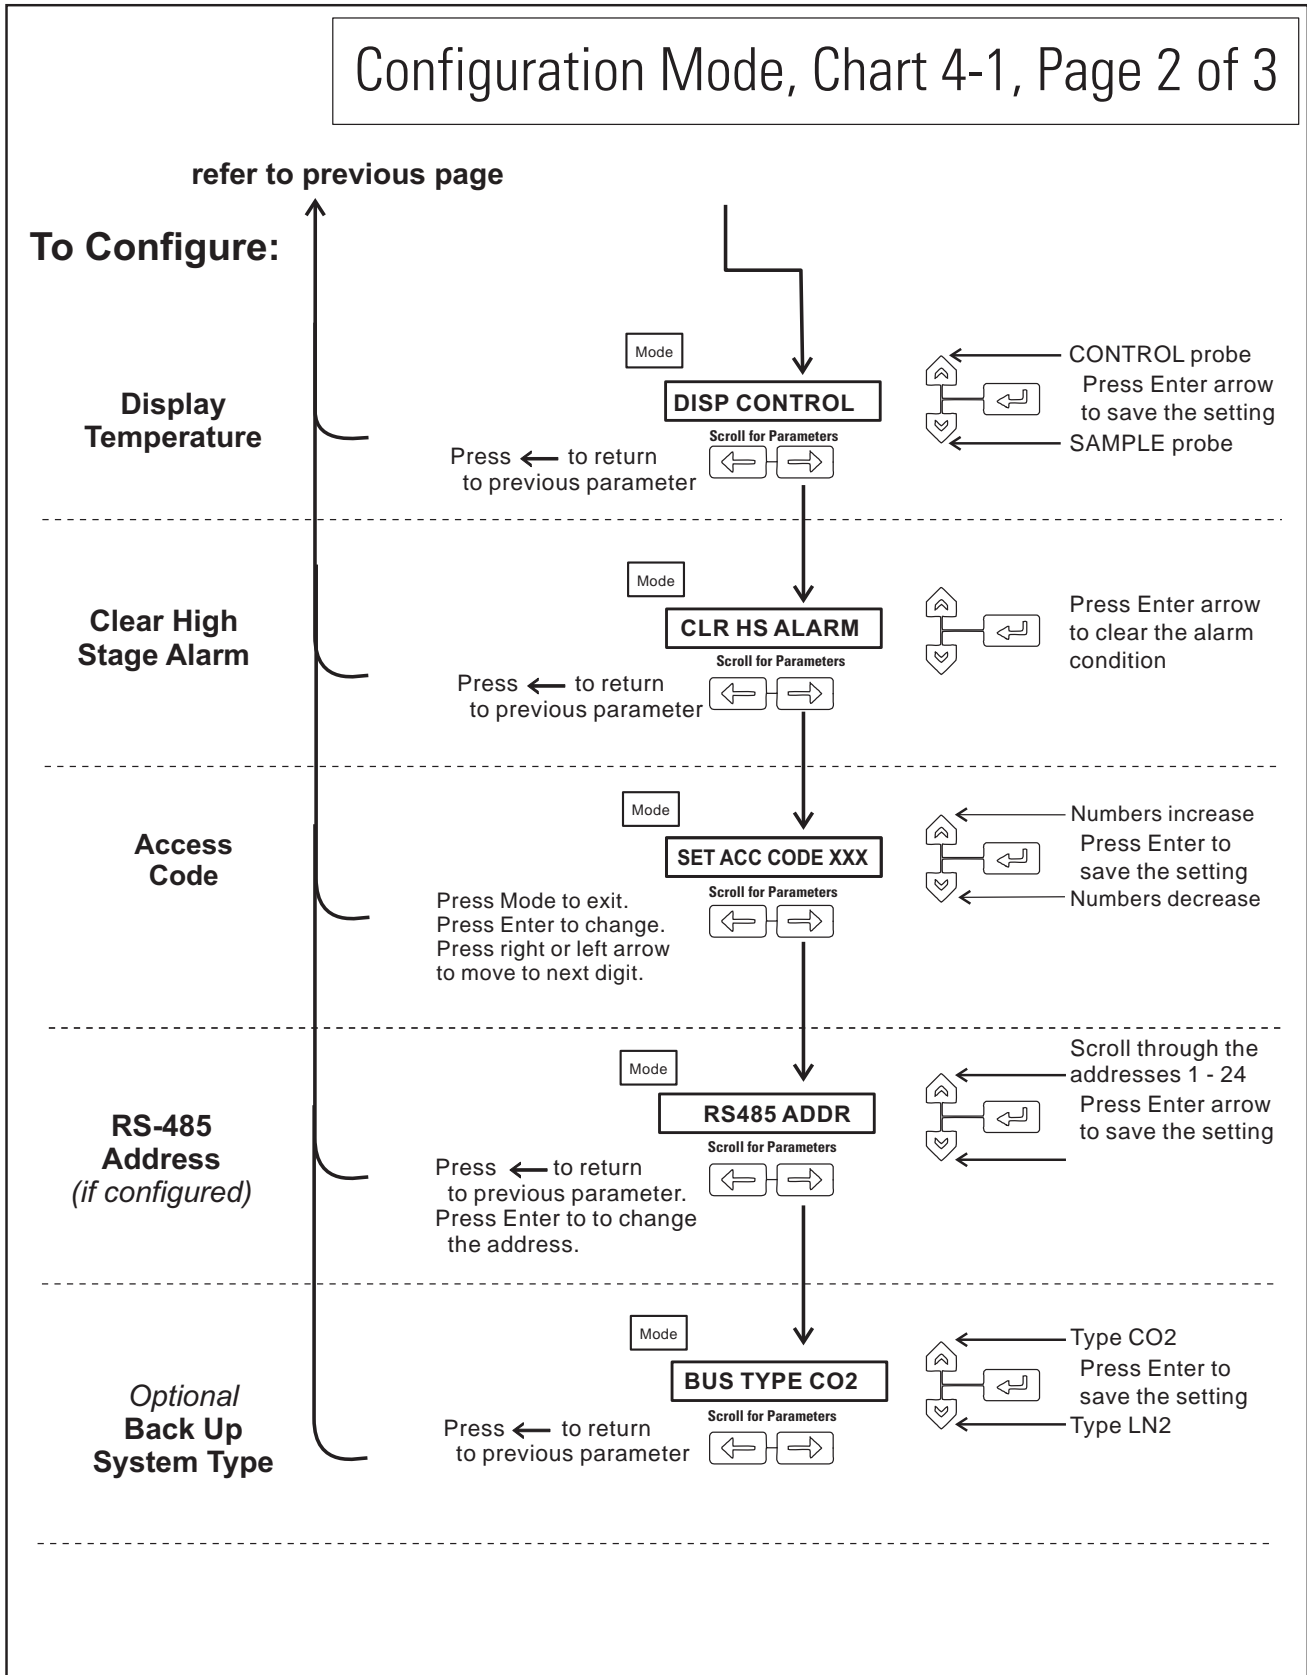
Configuration Mode, Chart 4-1, Page 2 of 3

refer to previous page

To Configure:

Display Temperature

Mode

DISP CONTROL

Scroll for Parameters

Press ← to return to previous parameter

CONTROL probe

Press Enter arrow to save the setting

SAMPLE probe

Clear High Stage Alarm

Mode

CLR HS ALARM

Scroll for Parameters

Press ← to return to previous parameter

Press Enter arrow to clear the alarm condition

Access Code

Mode

SET ACC CODE XXX

Scroll for Parameters

Press Mode to exit. Press Enter to change. Press right or left arrow to move to next digit.

Numbers increase

Press Enter to save the setting

Numbers decrease

RS-485 Address (if configured)

Mode

RS485 ADDR

Scroll for Parameters

Press ← to return to previous parameter. Press Enter to to change the address.

Scroll through the addresses 1 - 24

Press Enter arrow to save the setting

Optional Back Up System Type

Mode

BUS TYPE CO2

Scroll for Parameters

Press ← to return to previous parameter

Type CO2

Press Enter to save the setting

Type LN2